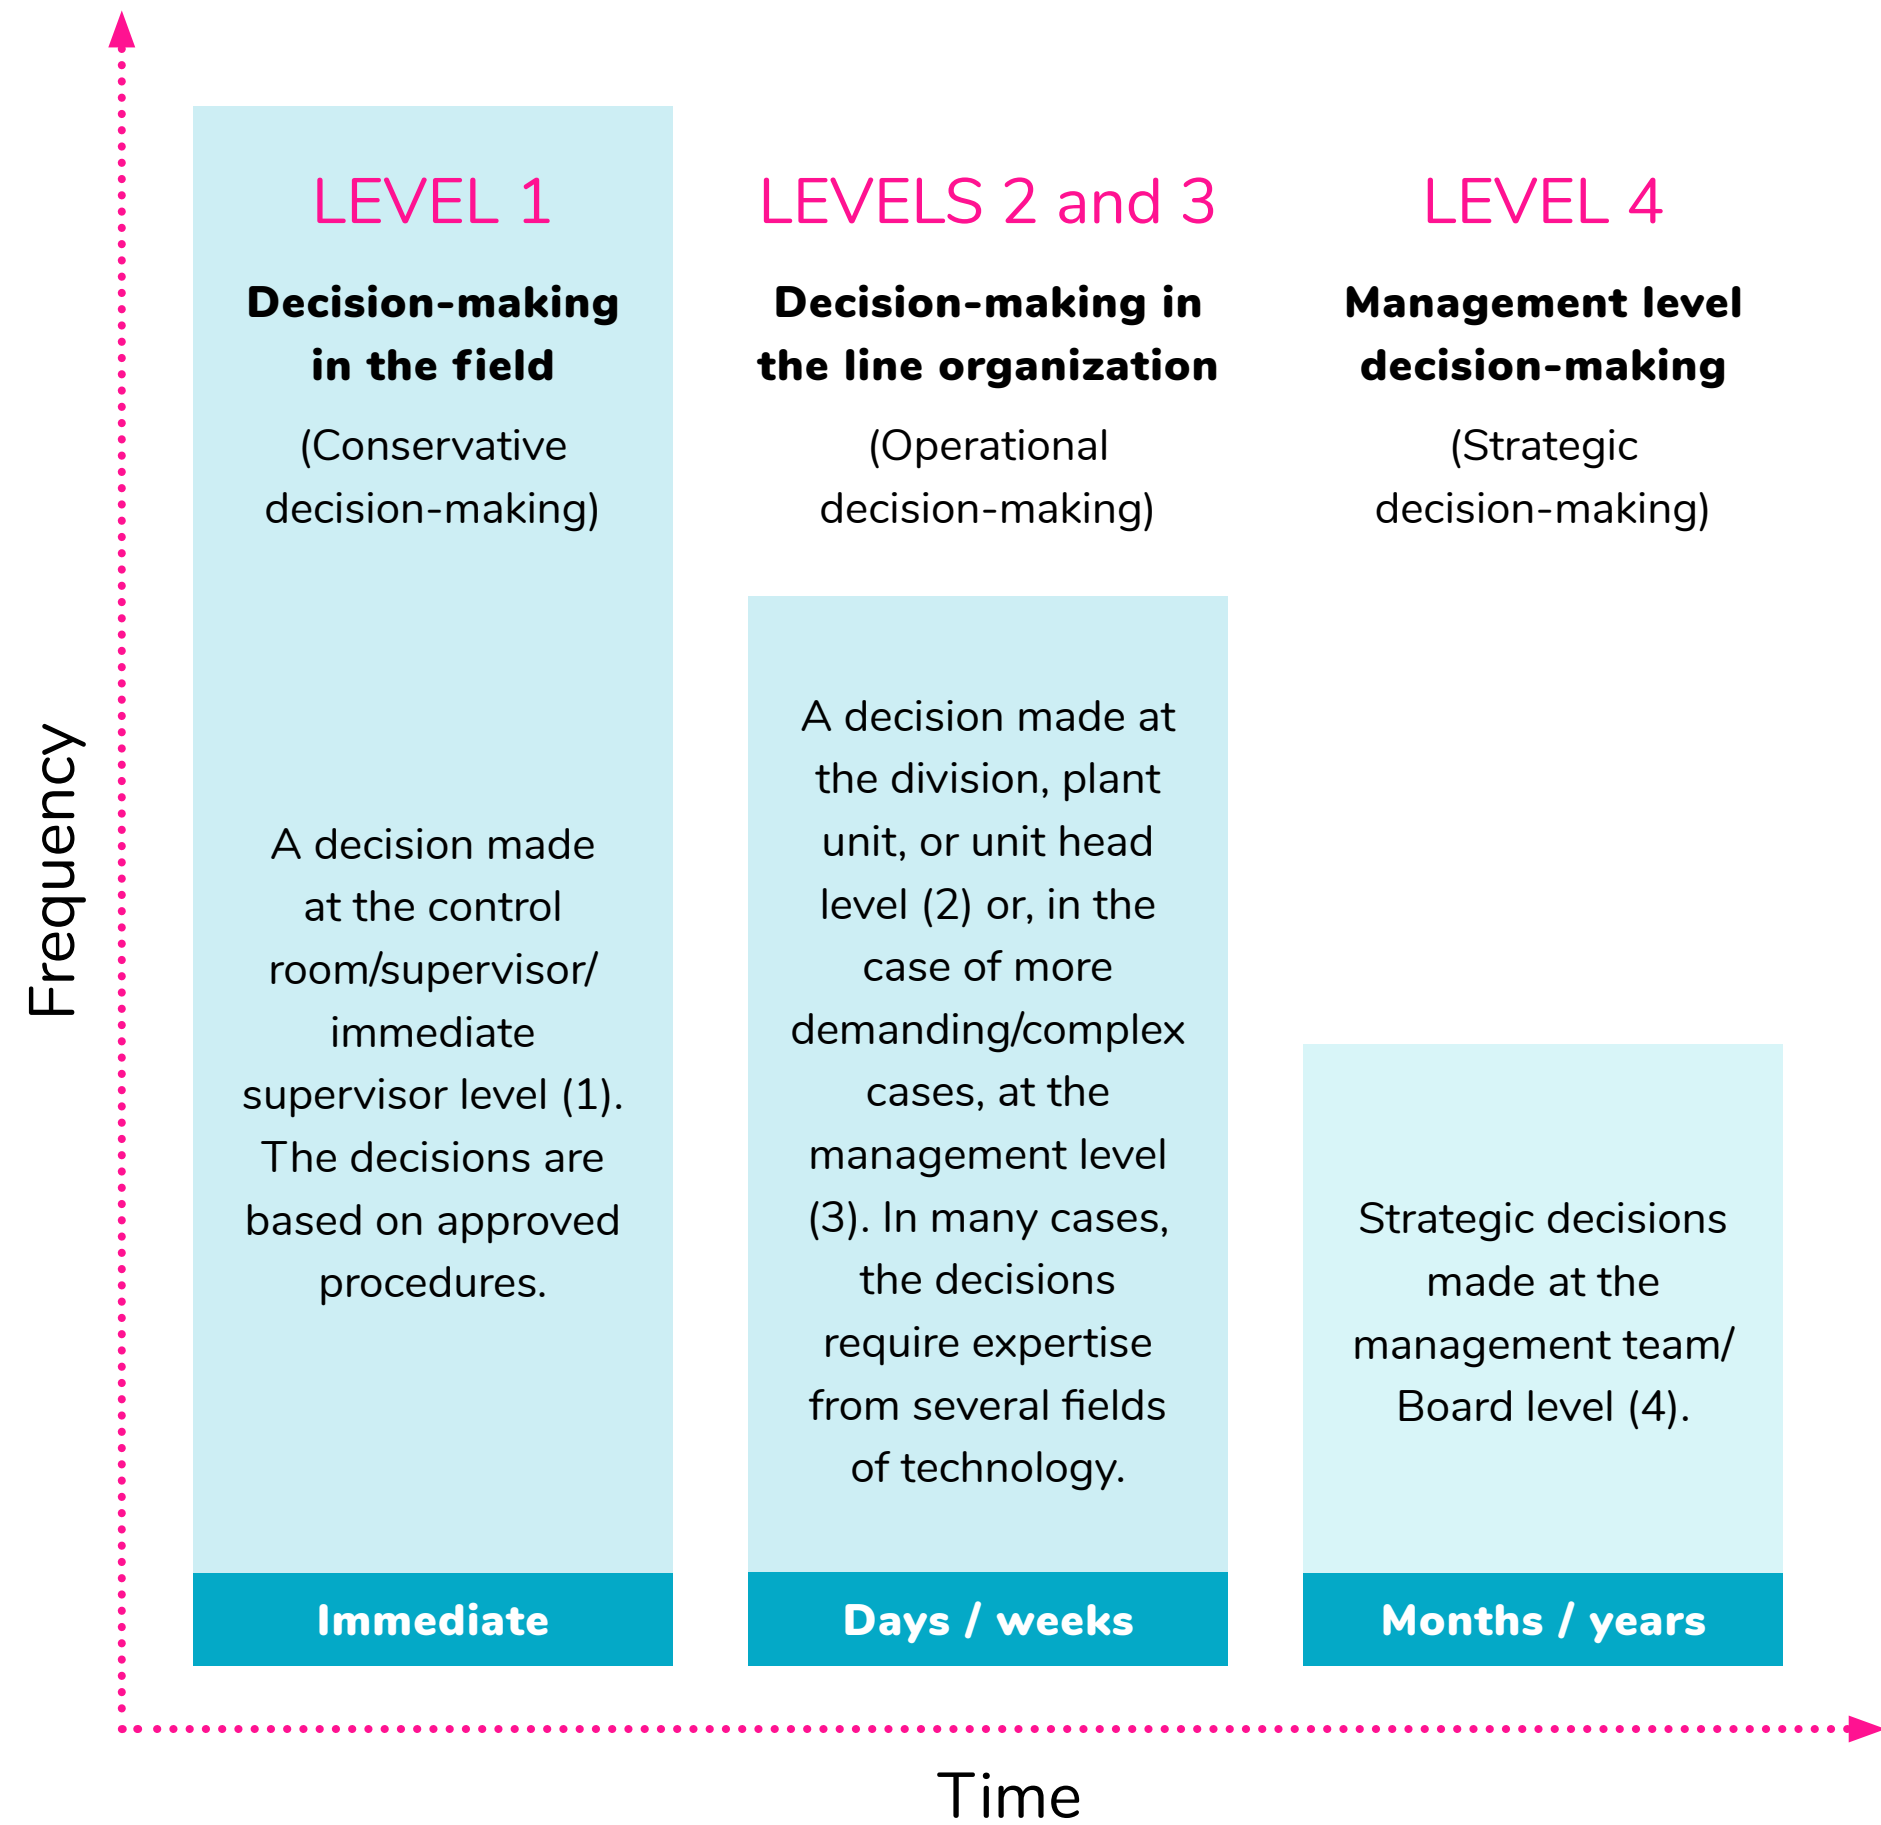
Frequency

LEVEL 1

Decision-making in the field

(Conservative decision-making)

A decision made at the control room/supervisor/ immediate supervisor level (1). The decisions are based on approved procedures.

Immediate

LEVELS 2 and 3

Decision-making in the line organization

(Operational decision-making)

A decision made at the division, plant unit, or unit head level (2) or, in the case of more demanding/complex cases, at the management level (3). In many cases, the decisions require expertise from several fields of technology.

Days / weeks

LEVEL 4

Management level decision-making

(Strategic decision-making)

Strategic decisions made at the management team/ Board level (4).

Months / years

Time